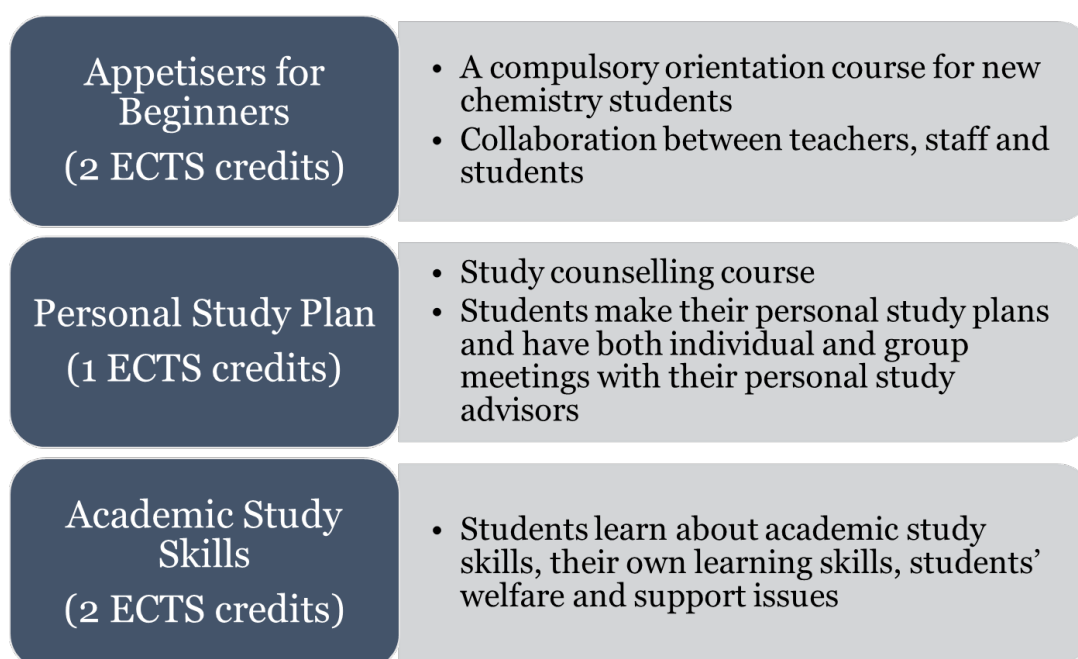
Appetisers for Beginners
(2 ECTS credits)

• A compulsory orientation course for new chemistry students
• Collaboration between teachers, staff and students

Personal Study Plan
(1 ECTS credits)

• Study counselling course
• Students make their personal study plans and have both individual and group meetings with their personal study advisors

Academic Study Skills
(2 ECTS credits)

• Students learn about academic study skills, their own learning skills, students' welfare and support issues